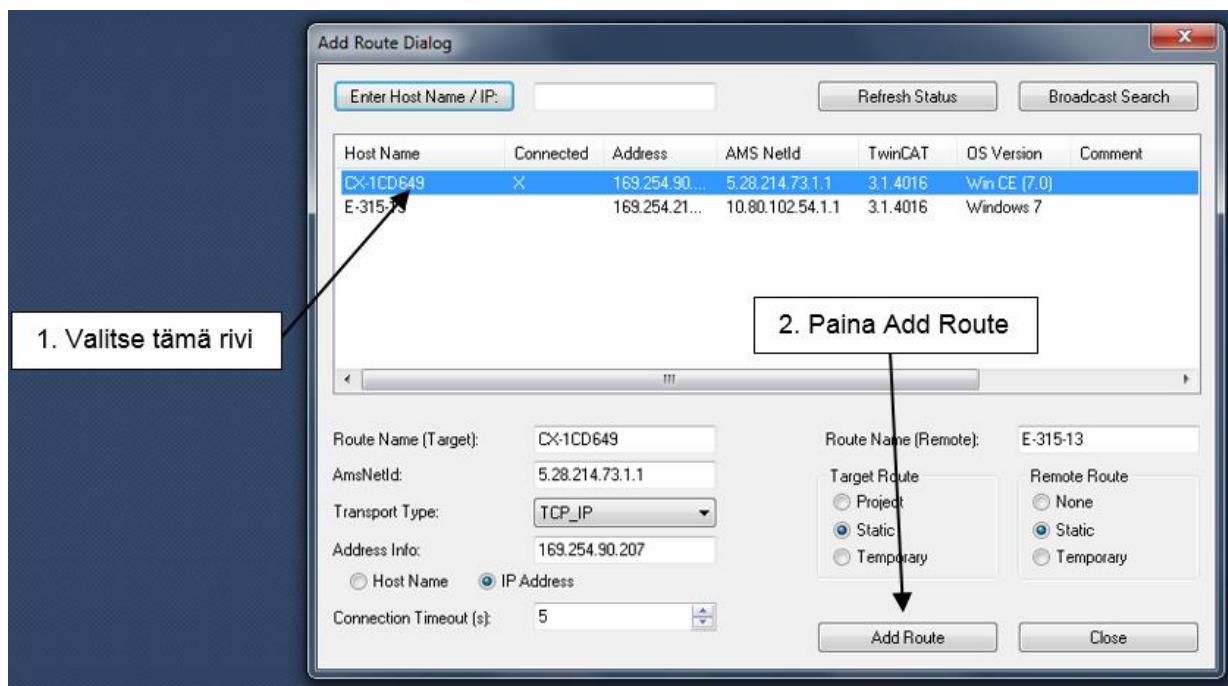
Add Route Dialog

Enter Host Name / IP:

Refresh Status

Broadcast Search

| Host Name | Connected | Address | AMS NetId | TwinCAT | OS Version | Comment |
|---|---|---|---|---|---|---|
| CX-1CD649 | X | 169.254.90.... | 5.28.214.73.1.1 | 3.1.4016 | Win CE (7.0) | |
| E-315-13 | | 169.254.21... | 10.80.102.54.1.1 | 3.1.4016 | Windows 7 | |

1. Valitse tämä rivi

2. Paina Add Route

Route Name (Target): CX-1CD649

AmsNetId: 5.28.214.73.1.1

Transport Type: TCP_IP

Address Info: 169.254.90.207

Host Name

IP Address

Connection Timeout (s): 5

Route Name (Remote): E-315-13

Target Route

Project

Static

Temporary

Remote Route

None

Static

Temporary

Add Route

Close